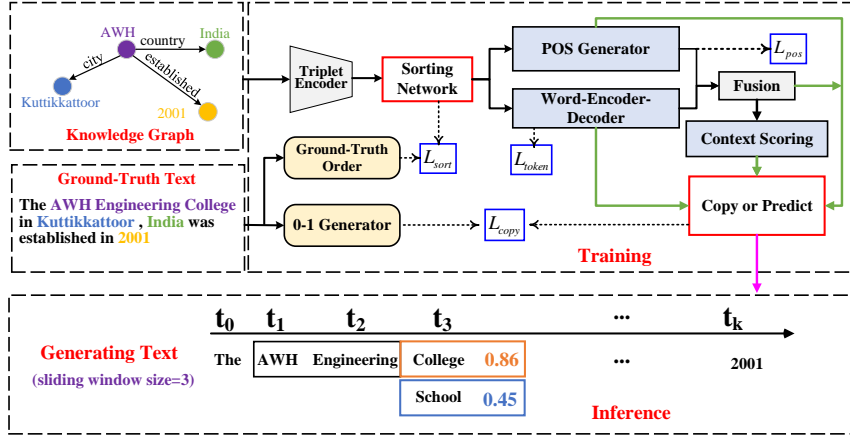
AWH
country
India
city
established
Kuttikkattoor
2001
Knowledge Graph

Triplet Encoder
Sorting Network
POS Generator
$L_{pos}$
Word-Encoder-Decoder
Fusion
Context Scoring
Ground-Truth Order
$L_{sort}$
$L_{token}$

Ground-Truth Text
The AWH Engineering College in Kuttikkattoor , India was established in 2001

0-1 Generator
$L_{copy}$
Copy or Predict
Training

$t_0$ $t_1$ $t_2$ $t_3$ ... $t_k$
Generating Text
(sliding window size=3)
The AWH Engineering College 0.86 ... 2001
School 0.45
Inference